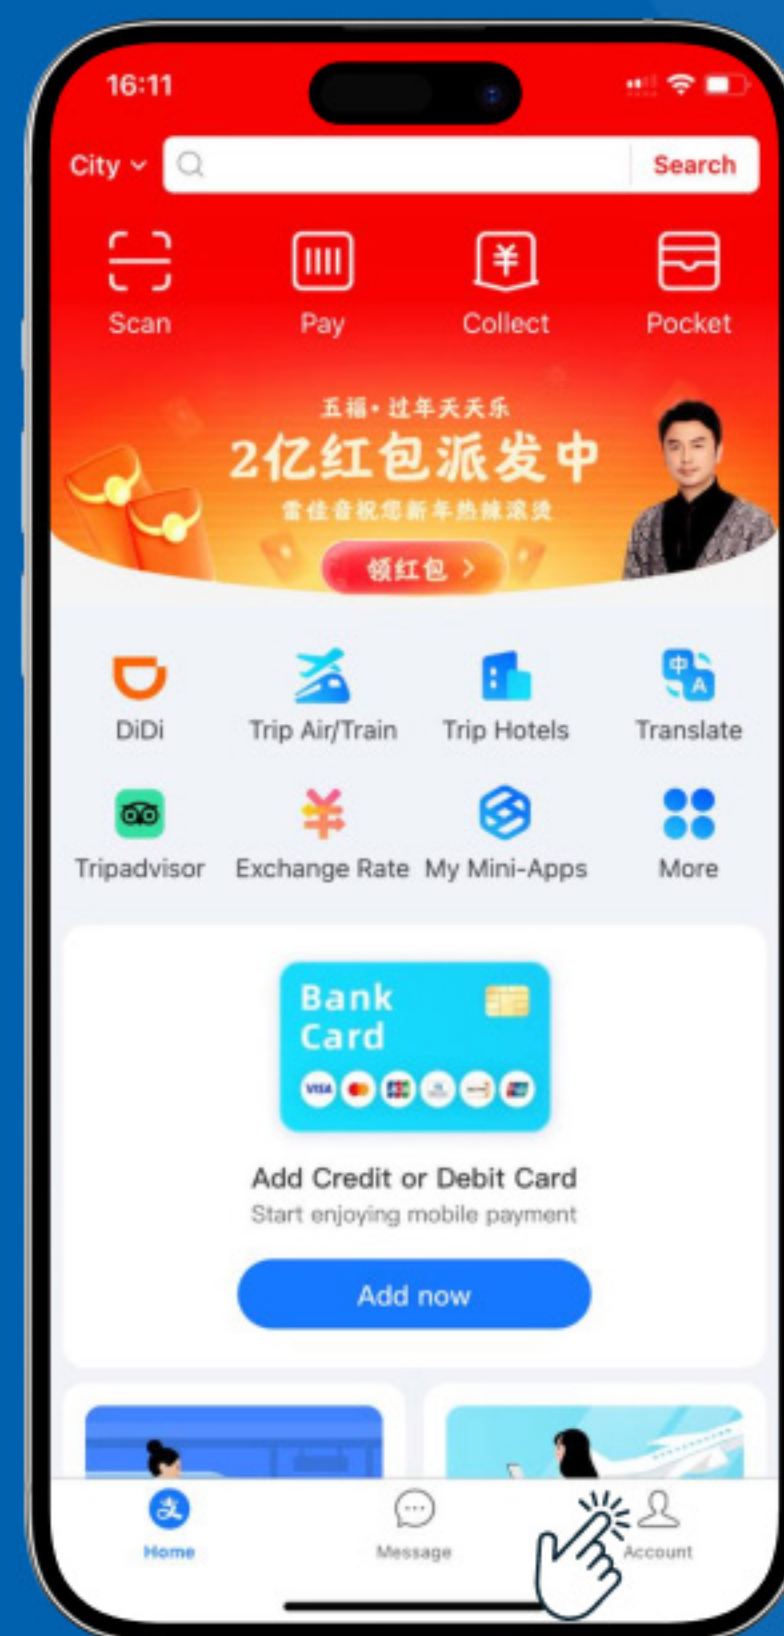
16:11

City Search

Scan Pay Collect Pocket

五福·过年天天乐
2亿红包派发中
雷佳音祝您新年热辣滚烫
领红包 >

DiDi Trip Air/Train Trip Hotels Translate

Tripadvisor Exchange Rate My Mini-Apps More

Bank Card

Add Credit or Debit Card
Start enjoying mobile payment

Add now

Home Message Account